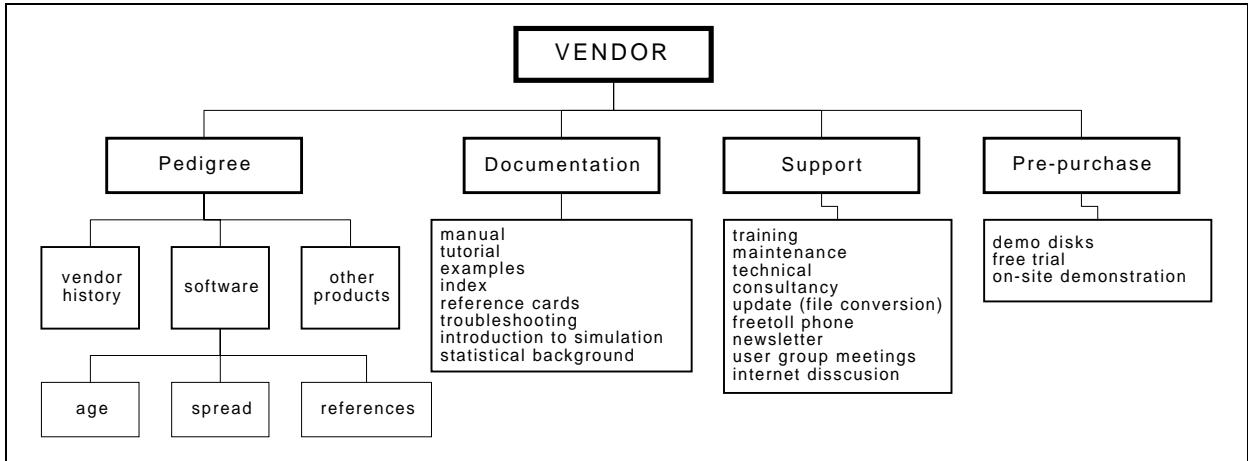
VENDOR

Pedigree

vendor history

software

other products

age

spread

references

Documentation

manual
tutorial
examples
index
reference cards
troubleshooting
introduction to simulation
statistical background

Support

training
maintenance
technical
consultancy
update (file conversion)
freetoll phone
newsletter
user group meetings
internet disscusion

Pre-purchase

demo disks
free trial
on-site demonstration